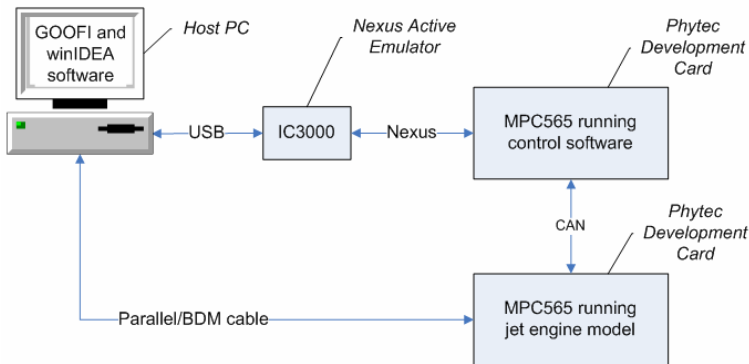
GOOFI and winIDEA software

Host PC

Nexus Active Emulator

Phytec Development Card

USB

IC3000

Nexus

MPC565 running control software

CAN

Phytec Development Card

Parallel/BDM cable

MPC565 running jet engine model